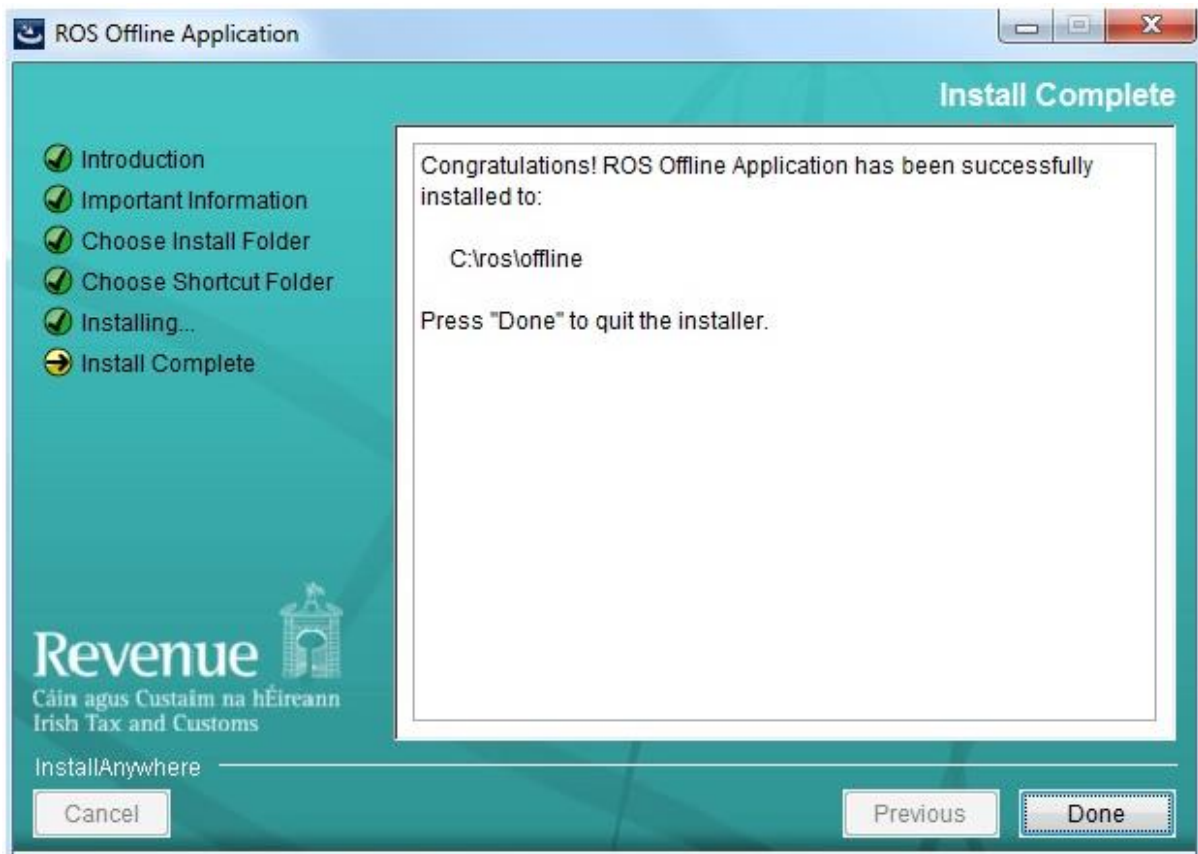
ROS Offline Application

Install Complete

Introduction
Important Information
Choose Install Folder
Choose Shortcut Folder
Installing...
Install Complete

Congratulations! ROS Offline Application has been successfully installed to:

C:\ros\offline

Press "Done" to quit the installer.

Revenue
Cáin agus Custaim na hÉireann
Irish Tax and Customs

InstallAnywhere

Cancel

Previous

Done